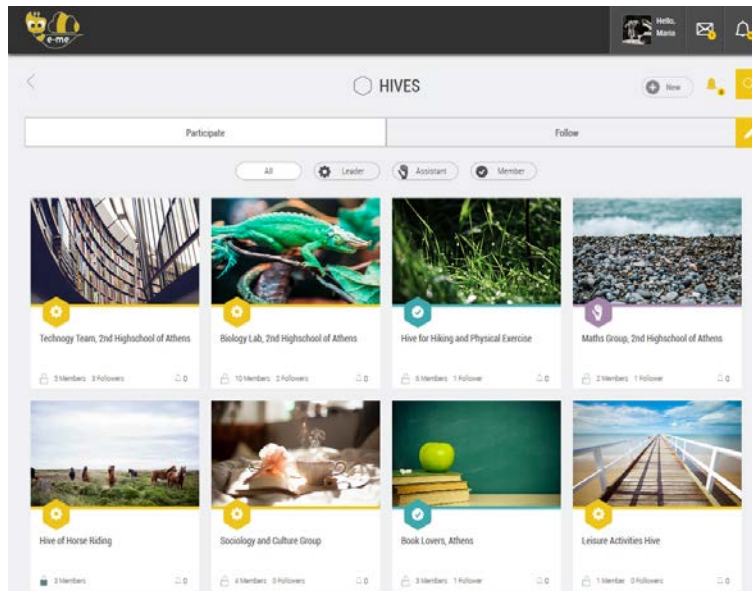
e-me

Hello, Maria

HIVES

New

Participate

Follow

All

Leader

Assistant

Member

Technogy Team, 2nd Highschool of Athens

3 Members 3 Followers 0

Biology Lab, 2nd Highschool of Athens

10 Members 2 Followers 0

Hive for Hiking and Physical Exercise

6 Members 1 Follower 0

Maths Group, 2nd Highschool of Athens

2 Members 1 Follower 0

Hive of Horse Riding

3 Members 0

Sociology and Culture Group

4 Members 0 Followers 0

Book Lovers, Athens

3 Members 1 Follower 0

Leisure Activities Hive

1 Member 0 Followers 0